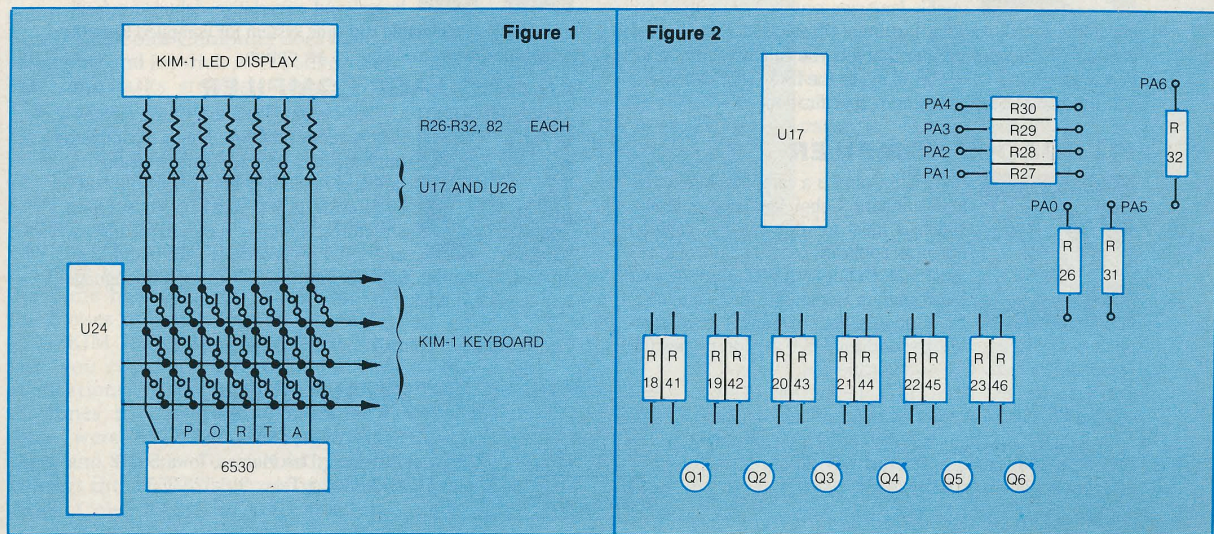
Figure 1

KIM-1 LED DISPLAY

R26-R32, 82 EACH

U17 AND U26

U24

KIM-1 KEYBOARD

P O R T A

6530

Figure 2

U17

PA4
PA3
PA2
PA1

R30
R29
R28
R27

PA6

R 32

PA0

PA5

R 26

R 31

R 18 R 41

R 19 R 42

R 20 R 43

R 21 R 44

R 22 R 45

R 23 R 46

Q1 Q2 Q3 Q4 Q5 Q6